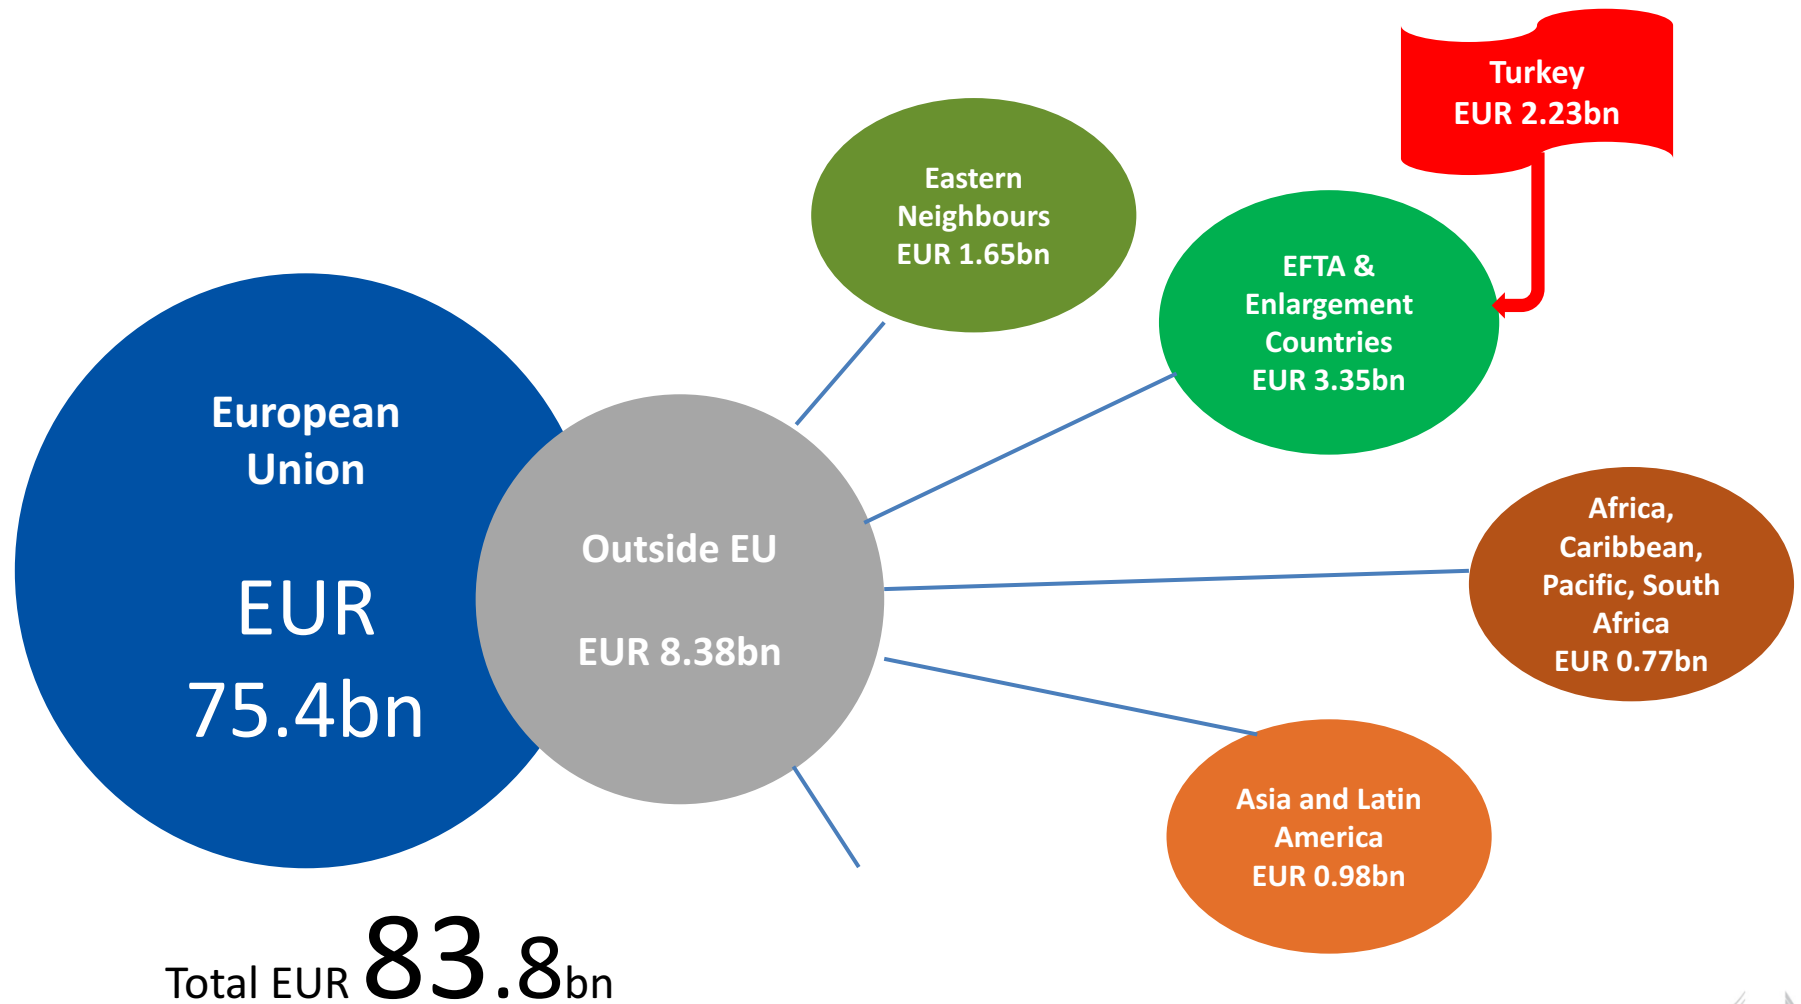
Turkey
EUR 2.23bn

Eastern Neighbours
EUR 1.65bn

EFTA & Enlargement Countries
EUR 3.35bn

European Union

EUR 75.4bn

Outside EU

EUR 8.38bn

Africa, Caribbean, Pacific, South Africa
EUR 0.77bn

Asia and Latin America
EUR 0.98bn

Total EUR 83.8bn